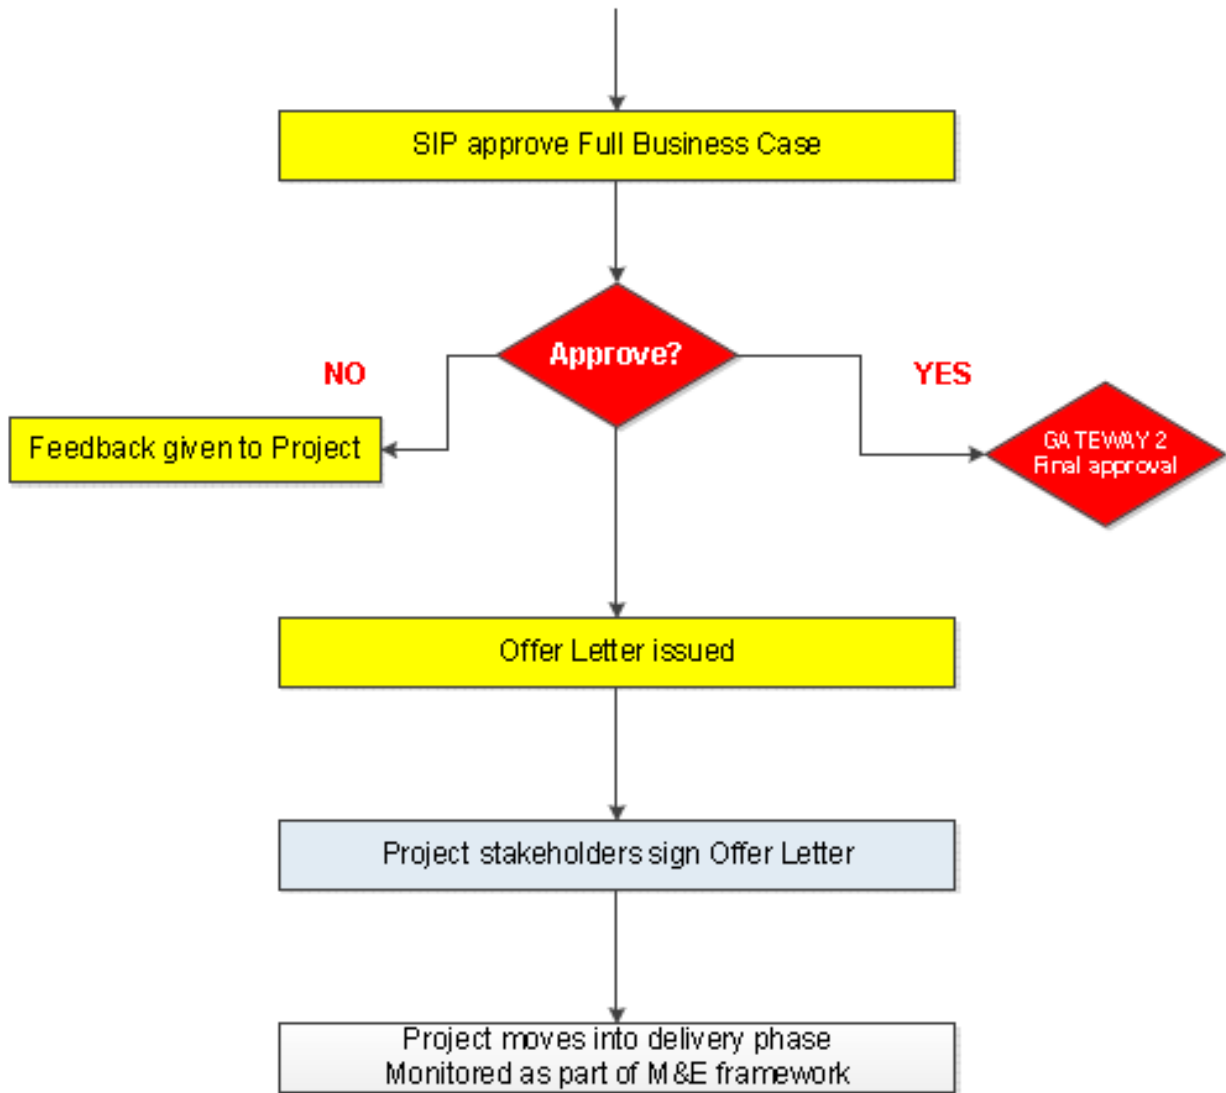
SIP approve Full Business Case

Approve?

NO

YES

Feedback given to Project

GATEWAY 2
Final approval

Offer Letter issued

Project stakeholders sign Offer Letter

Project moves into delivery phase
Monitored as part of M&E framework